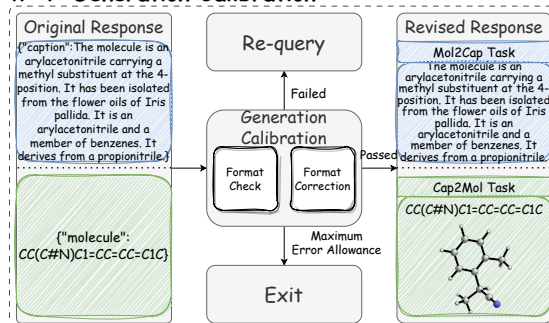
Original Response

{"caption":The molecule is an arylacetonitrile carrying a methyl substituent at the 4-position. It has been isolated from the flower oils of Iris pallida. It is an arylacetonitrile and a member of benzenes. It derives from a propionitrile.}

{"molecule": CC(C#N)C1=CC=CC=C1C}

Re-query

Failed

Generation Calibration

Format Check

Format Correction

Passed

Maximum Error Allowance

Exit

Revised Response

Mol2Cap Task

The molecule is an arylacetonitrile carrying a methyl substituent at the 4-position. It has been isolated from the flower oils of Iris pallida. It is an arylacetonitrile and a member of benzenes. It derives from a propionitrile

Cap2Mol Task

CC(C#N)C1=CC=CC=C1C